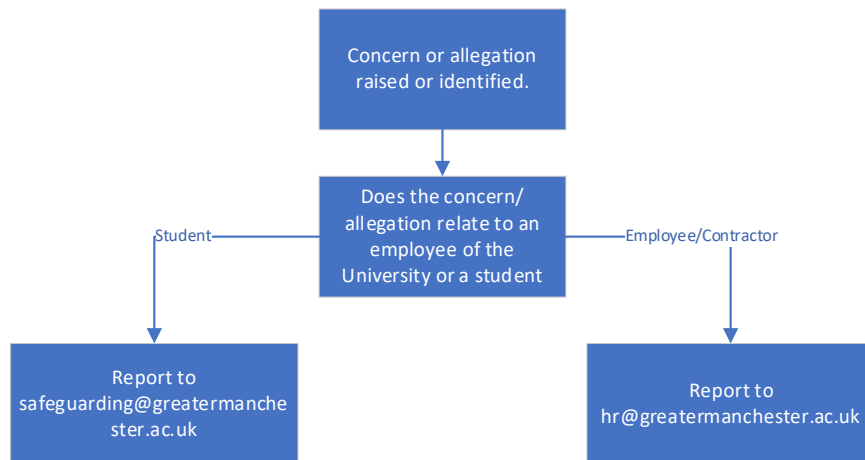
Concern or allegation raised or identified.

Does the concern/ allegation relate to an employee of the University or a student

Student

Employee/Contractor

Report to safeguarding@greatermanchester.ac.uk

Report to hr@greatermanchester.ac.uk